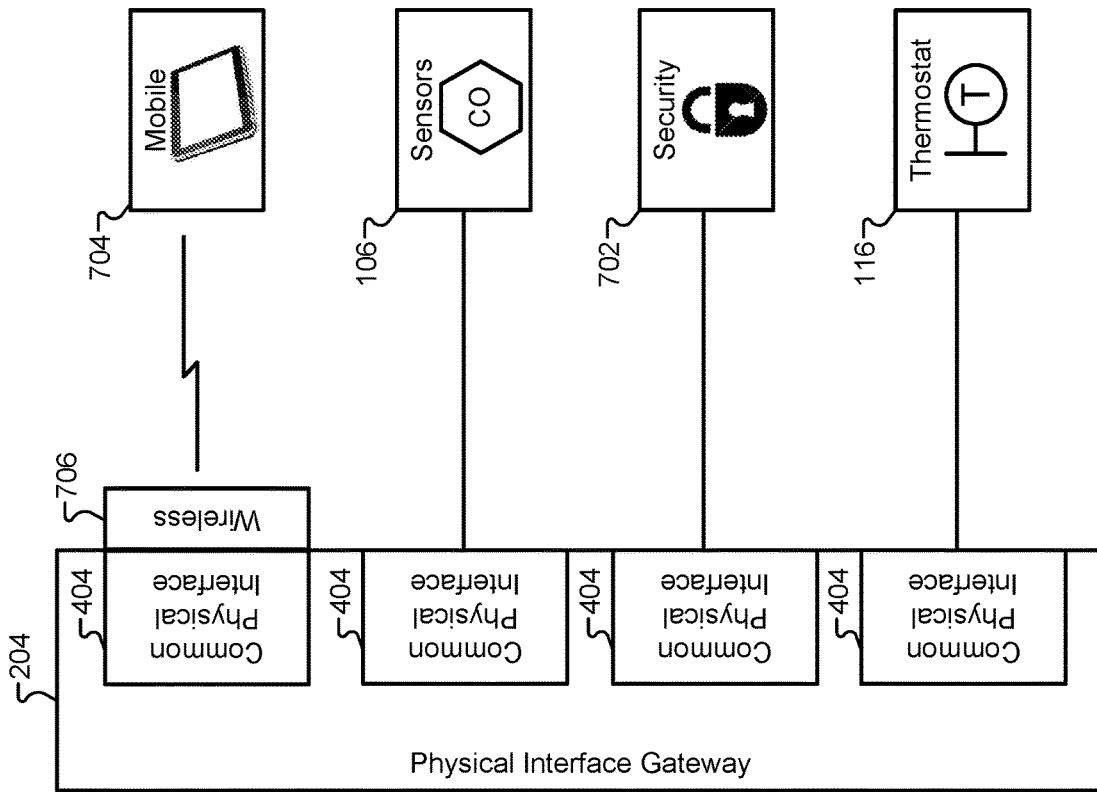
704
Mobile
106
Sensors
CO
702
Security
116
Thermostat
T
706
Wireless
204
404
Common Physical Interface
404
Common Physical Interface
404
Common Physical Interface
404
Common Physical Interface
Physical Interface Gateway